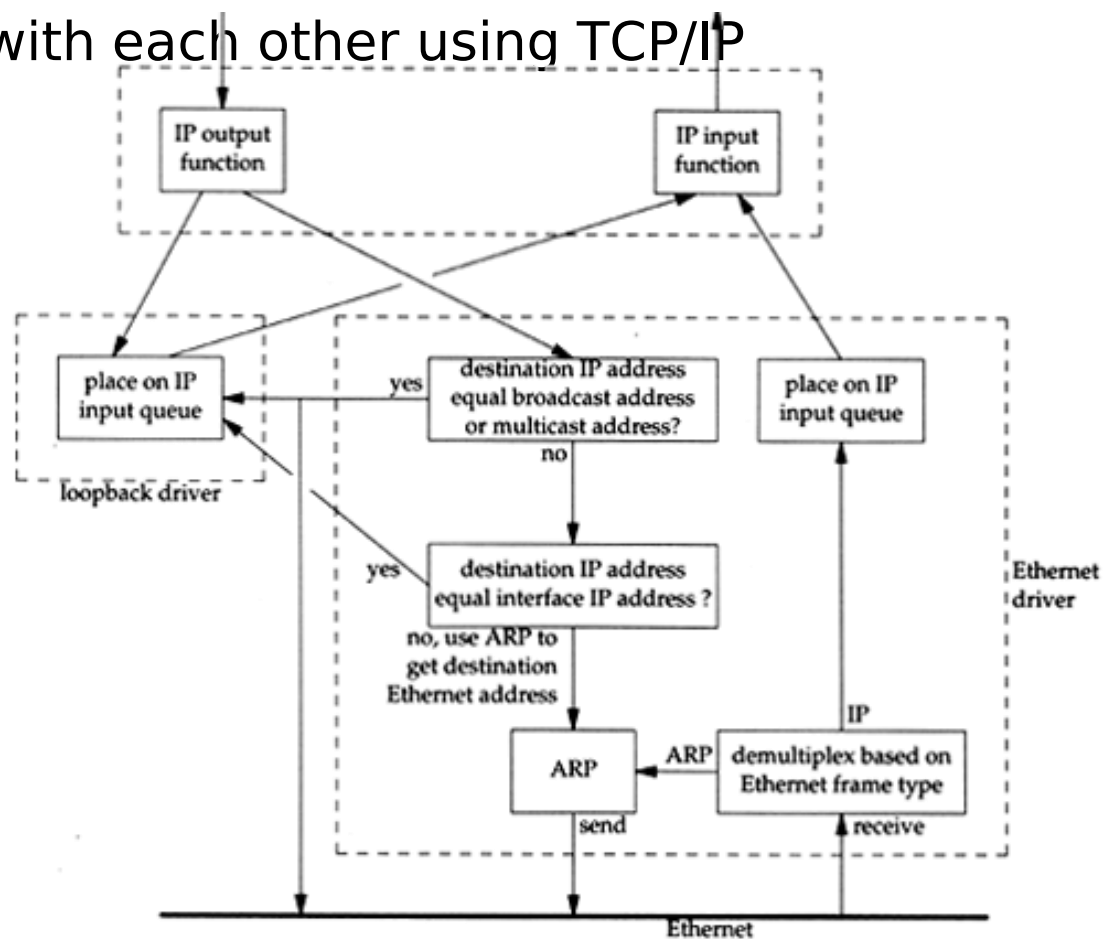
with each other using TCP/IP

IP output function

IP input function

place on IP input queue

loopback driver

yes

destination IP address equal broadcast address or multicast address?

no

place on IP input queue

yes

destination IP address equal interface IP address ?

no, use ARP to get destination Ethernet address

Ethernet driver

IP

ARP

ARP

demultiplex based on Ethernet frame type

send

receive

Ethernet